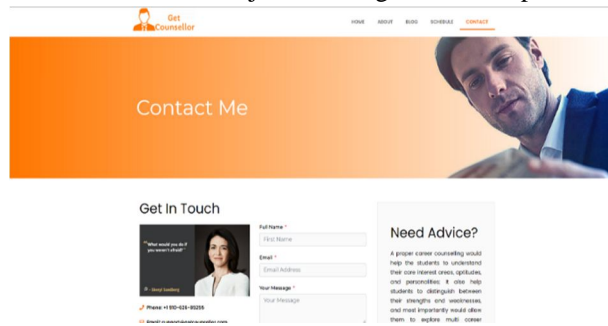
Get Counsellor

HOME ABOUT BLOG SCHEDULE CONTACT

Contact Me

Get In Touch

"What would you do if you weren't afraid?"

- Sheryl Sandberg

Phone: +1 910-626-85255

Email: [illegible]

Full Name *

First Name

Email *

Email Address

Your Message *

Your Message

Need Advice?

A proper career counselling would help the students to understand their core interest areas, aptitudes, and personalities; it also help students to distinguish between their strengths and weaknesses, and most importantly would allow them to explore multi career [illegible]